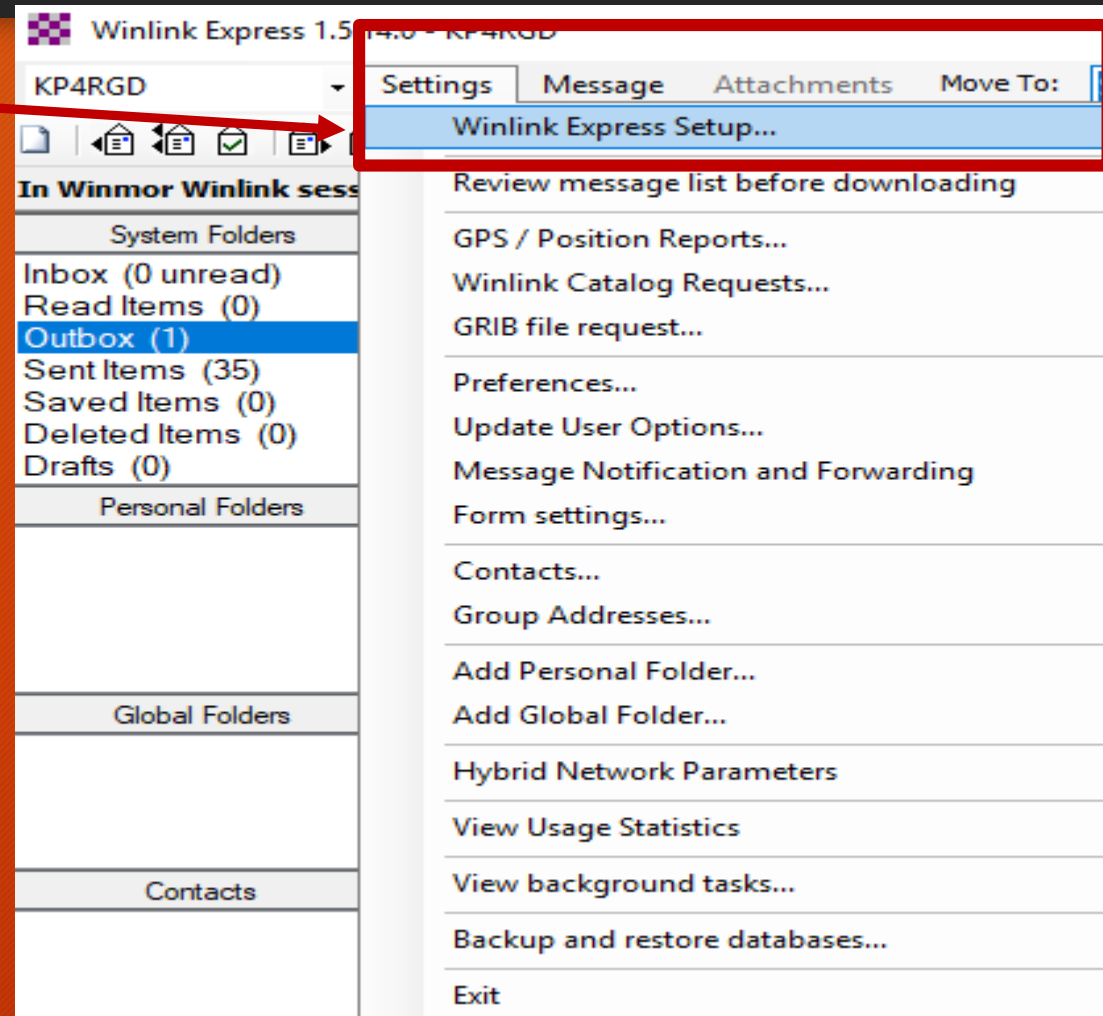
Winlink Express 1.5.14.0 - KP4RGD

KP4RGD

Settings Message Attachments Move To:

Winlink Express Setup...
Review message list before downloading
GPS / Position Reports...
Winlink Catalog Requests...
GRIB file request...
Preferences...
Update User Options...
Message Notification and Forwarding
Form settings...
Contacts...
Group Addresses...
Add Personal Folder...
Add Global Folder...
Hybrid Network Parameters
View Usage Statistics
View background tasks...
Backup and restore databases...
Exit

In Winmor Winlink sess

System Folders
Inbox (0 unread)
Read Items (0)
Outbox (1)
Sent Items (35)
Saved Items (0)
Deleted Items (0)
Drafts (0)

Personal Folders

Global Folders

Contacts